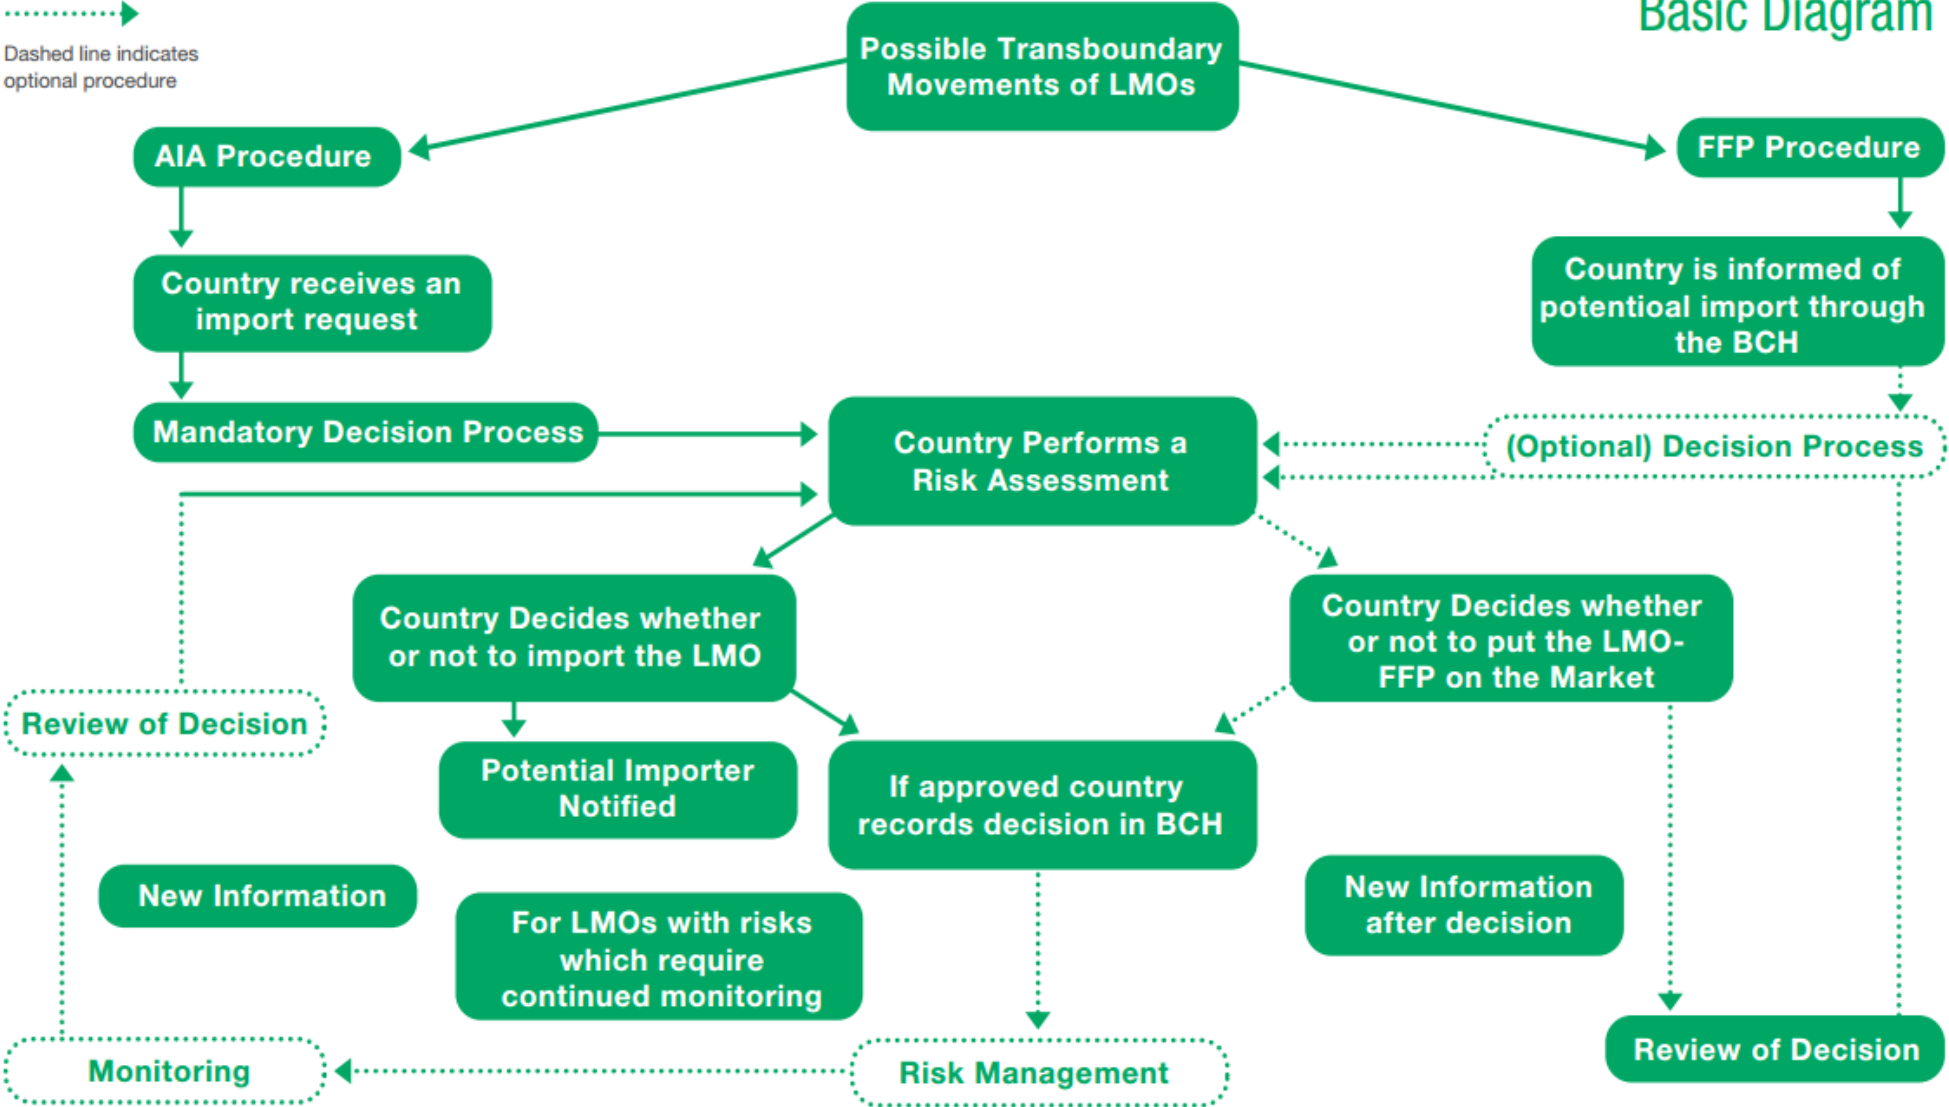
Dashed line indicates optional procedure

Basic Diagram

Possible Transboundary Movements of LMOs

AIA Procedure

FFP Procedure

Country receives an import request

Country is informed of potentioal import through the BCH

Mandatory Decision Process

Country Performs a Risk Assessment

(Optional) Decision Process

Country Decides whether or not to import the LMO

Country Decides whether or not to put the LMO-FFP on the Market

Review of Decision

Potential Importer Notified

If approved country records decision in BCH

New Information

For LMOs with risks which require continued monitoring

New Information after decision

Monitoring

Risk Management

Review of Decision